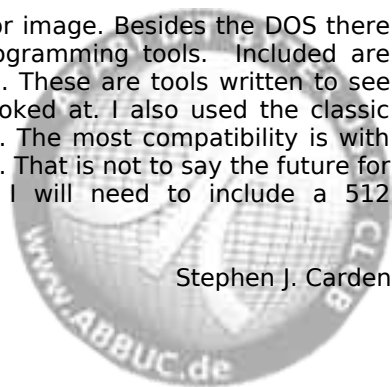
or image. Besides the DOS there ogramming tools. Included are . These are tools written to see oked at. I also used the classic . The most compatibility is with . That is not to say the future for I will need to include a 512

Stephen J. Carden

www.ABBUC.de CLUB